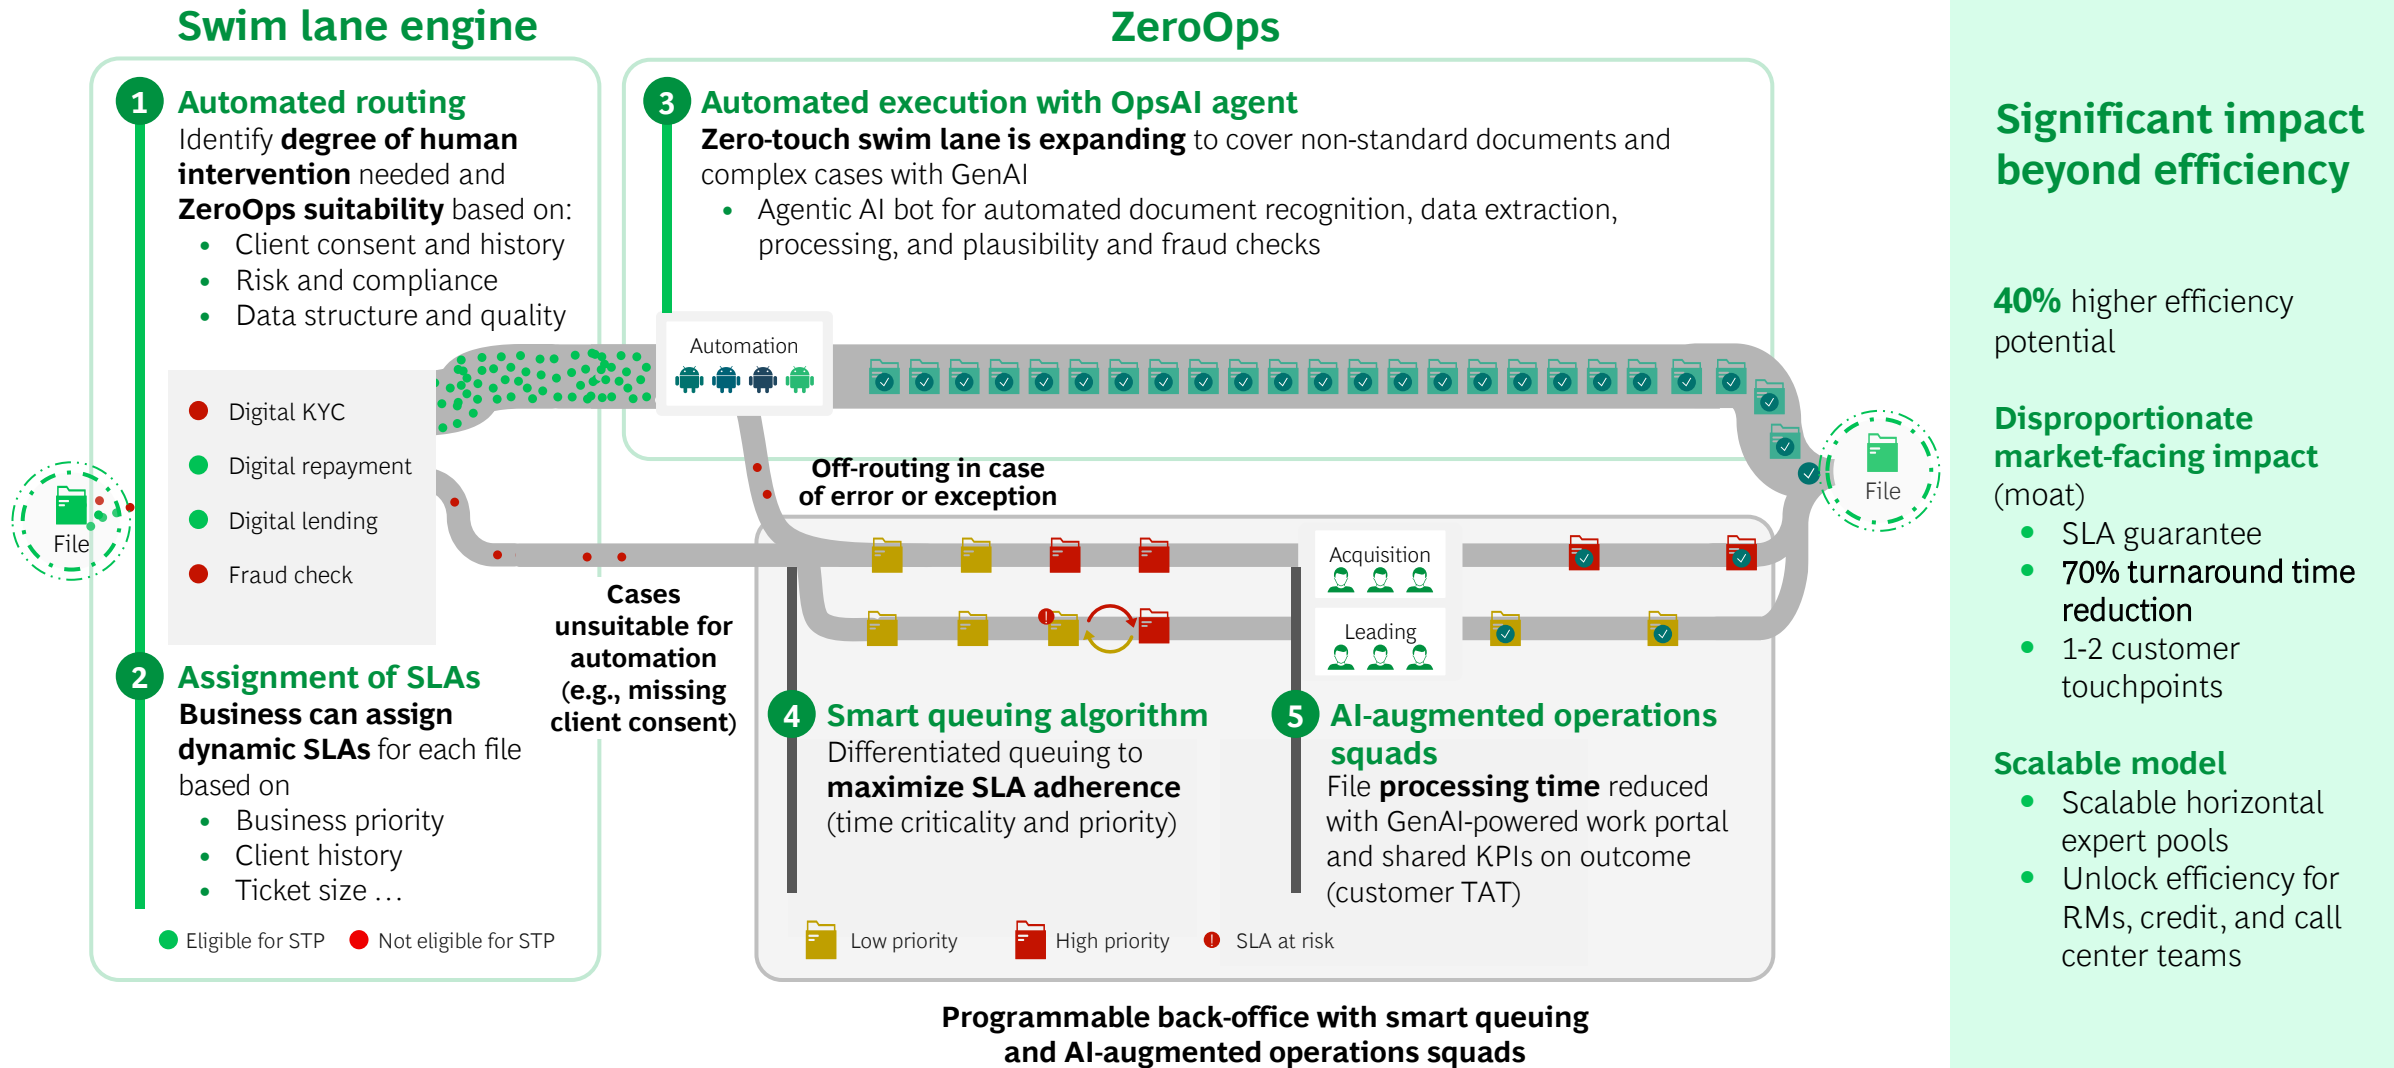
Swim lane engine

ZeroOps

1 Automated routing
Identify **degree of human intervention** needed and **ZeroOps suitability** based on:
- Client consent and history
- Risk and compliance
- Data structure and quality

Digital KYC
Digital repayment
Digital lending
Fraud check

File

2 Assignment of SLAs
**Business can assign dynamic SLAs** for each file based on
- Business priority
- Client history
- Ticket size …

Eligible for STP  Not eligible for STP

3 Automated execution with OpsAI agent
**Zero-touch swim lane is expanding** to cover non-standard documents and complex cases with GenAI
- Agentic AI bot for automated document recognition, data extraction, processing, and plausibility and fraud checks

Automation

Off-routing in case of error or exception

Cases unsuitable for automation (e.g., missing client consent)

Acquisition

Leading

File

4 Smart queuing algorithm
Differentiated queuing to **maximize SLA adherence** (time criticality and priority)

5 AI-augmented operations squads
File **processing time** reduced with GenAI-powered work portal and shared KPIs on outcome (customer TAT)

Low priority  High priority  SLA at risk

Programmable back-office with smart queuing and AI-augmented operations squads

Significant impact beyond efficiency

40% higher efficiency potential

Disproportionate market-facing impact (moat)
- SLA guarantee
- 70% turnaround time reduction
- 1-2 customer touchpoints

Scalable model
- Scalable horizontal expert pools
- Unlock efficiency for RMs, credit, and call center teams